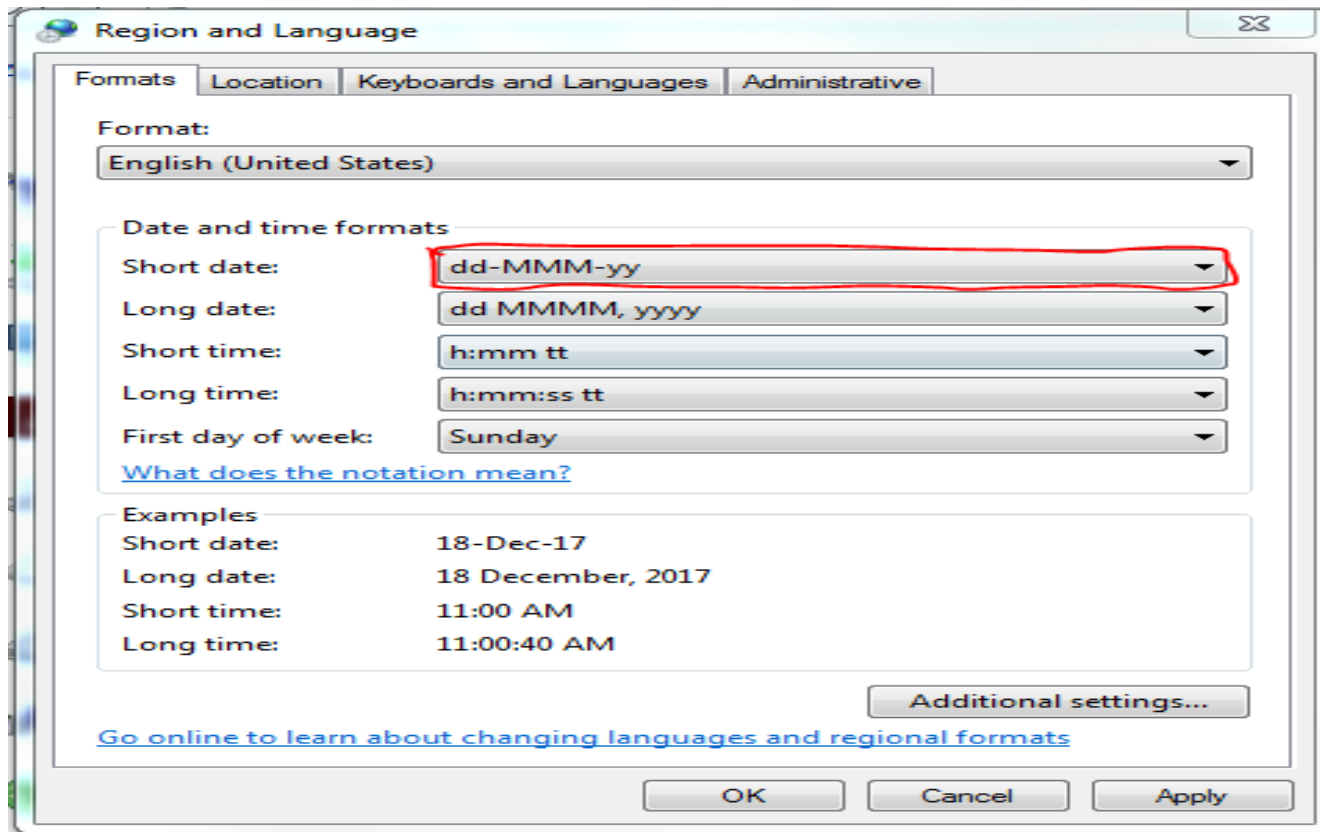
Region and Language

Formats | Location | Keyboards and Languages | Administrative

Format:
English (United States)

Date and time formats
Short date: dd-MMM-yy
Long date: dd MMMM, yyyy
Short time: h:mm tt
Long time: h:mm:ss tt
First day of week: Sunday
What does the notation mean?

Examples
Short date: 18-Dec-17
Long date: 18 December, 2017
Short time: 11:00 AM
Long time: 11:00:40 AM

Additional settings...

Go online to learn about changing languages and regional formats

OK Cancel Apply